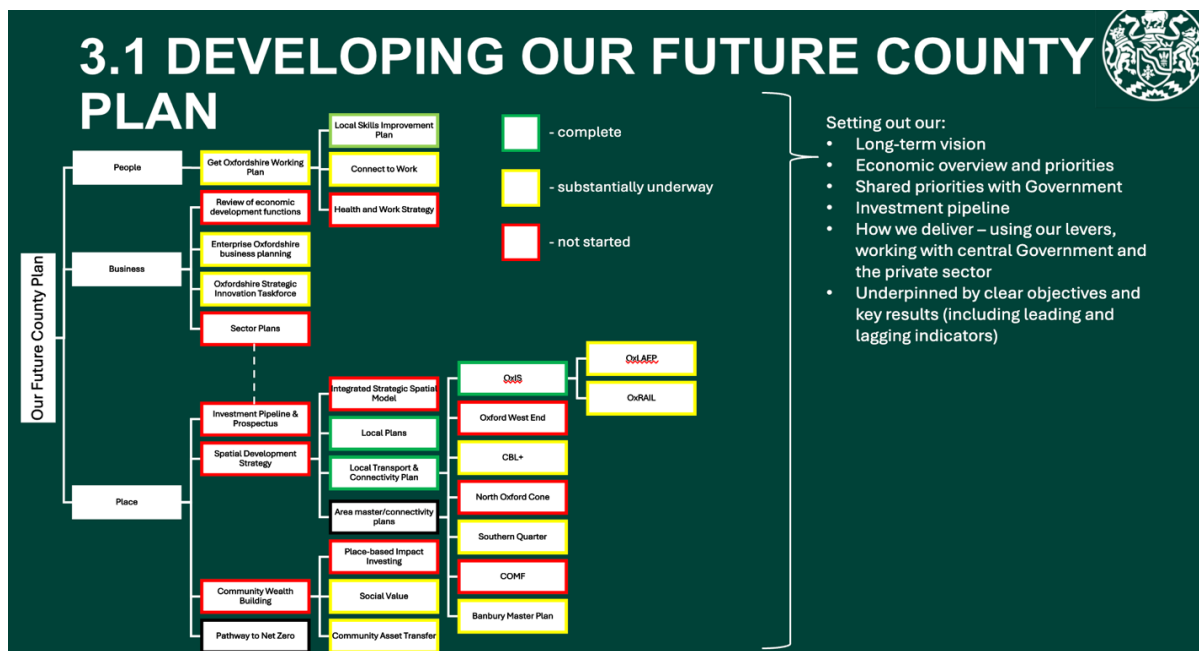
3.1 DEVELOPING OUR FUTURE COUNTY PLAN

- complete

- substantially underway

- not started

Our Future County Plan

People

Get Oxfordshire Working Plan

Local Skills Improvement Plan

Connect to Work

Health and Work Strategy

Business

Review of economic development functions

Enterprise Oxfordshire business planning

Oxfordshire Strategic Innovation Taskforce

Sector Plans

Place

Investment Pipeline & Prospectus

Spatial Development Strategy

Integrated Strategic Spatial Model

Local Plans

Local Transport & Connectivity Plan

Area master/connectivity plans

OxIS

OxLAFP

OxRAIL

Oxford West End

CBL+

North Oxford Cone

Southern Quarter

COMF

Banbury Master Plan

Place-based Impact Investing

Social Value

Community Asset Transfer

Community Wealth Building

Pathway to Net Zero

Setting out our:
• Long-term vision
• Economic overview and priorities
• Shared priorities with Government
• Investment pipeline
• How we deliver – using our levers, working with central Government and the private sector
• Underpinned by clear objectives and key results (including leading and lagging indicators)